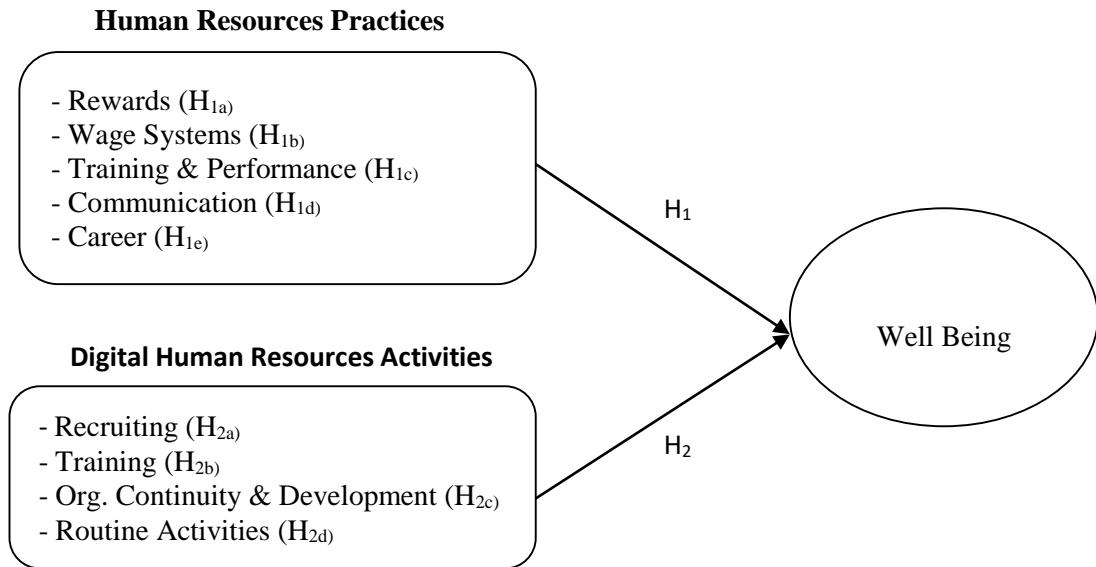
**Human Resources Practices**

- Rewards ($H_{1a)}$)
- Wage Systems ($H_{1b)}$)
- Training & Performance ($H_{1c)}$)
- Communication ($H_{1d)}$)
- Career ($H_{1e)}$)

$H_1$

**Digital Human Resources Activities**

- Recruiting ($H_{2a)}$)
- Training ($H_{2b)}$)
- Org. Continuity & Development ($H_{2c)}$)
- Routine Activities ($H_{2d)}$)

$H_2$

Well Being